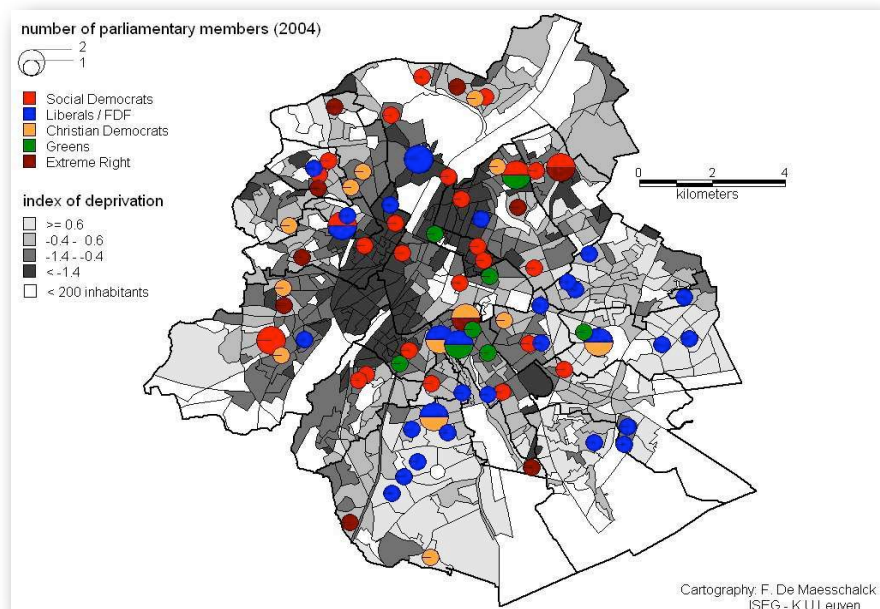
number of parliamentary members (2004)
2
1

Social Democrats
Liberals / FDF
Christian Democrats
Greens
Extreme Right

index of deprivation
>= 0.6
-0.4 - 0.6
-1.4 - -0.4
< -1.4
< 200 inhabitants

0 2 4
kilometers

Cartography: F. De Maesschalck
ISEG - K.U.Leuven